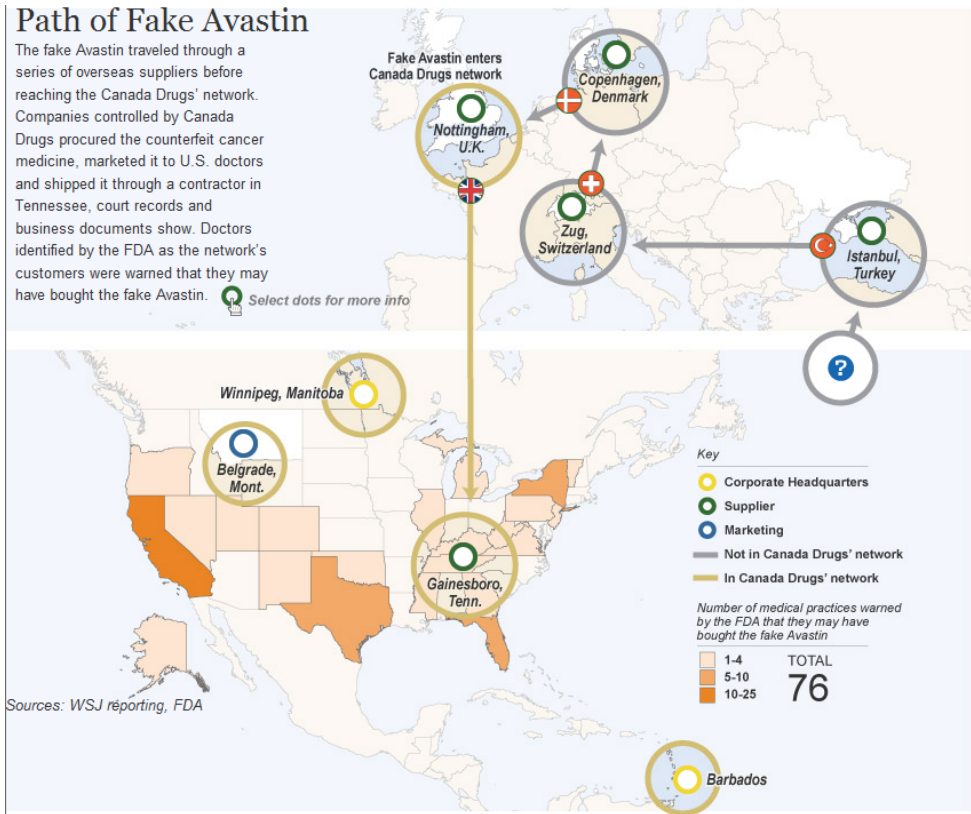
Path of Fake Avastin

The fake Avastin traveled through a series of overseas suppliers before reaching the Canada Drugs' network. Companies controlled by Canada Drugs procured the counterfeit cancer medicine, marketed it to U.S. doctors and shipped it through a contractor in Tennessee, court records and business documents show. Doctors identified by the FDA as the network's customers were warned that they may have bought the fake Avastin.

Select dots for more info

Fake Avastin enters Canada Drugs network

Nottingham, U.K.

Copenhagen, Denmark

Zug, Switzerland

Istanbul, Turkey

?

Winnipeg, Manitoba

Belgrade, Mont.

Gainesboro, Tenn.

Barbados

Key

Corporate Headquarters

Supplier

Marketing

Not in Canada Drugs' network

In Canada Drugs' network

Number of medical practices warned by the FDA that they may have bought the fake Avastin

1-4

5-10

10-25

TOTAL

76

Sources: WSJ reporting, FDA